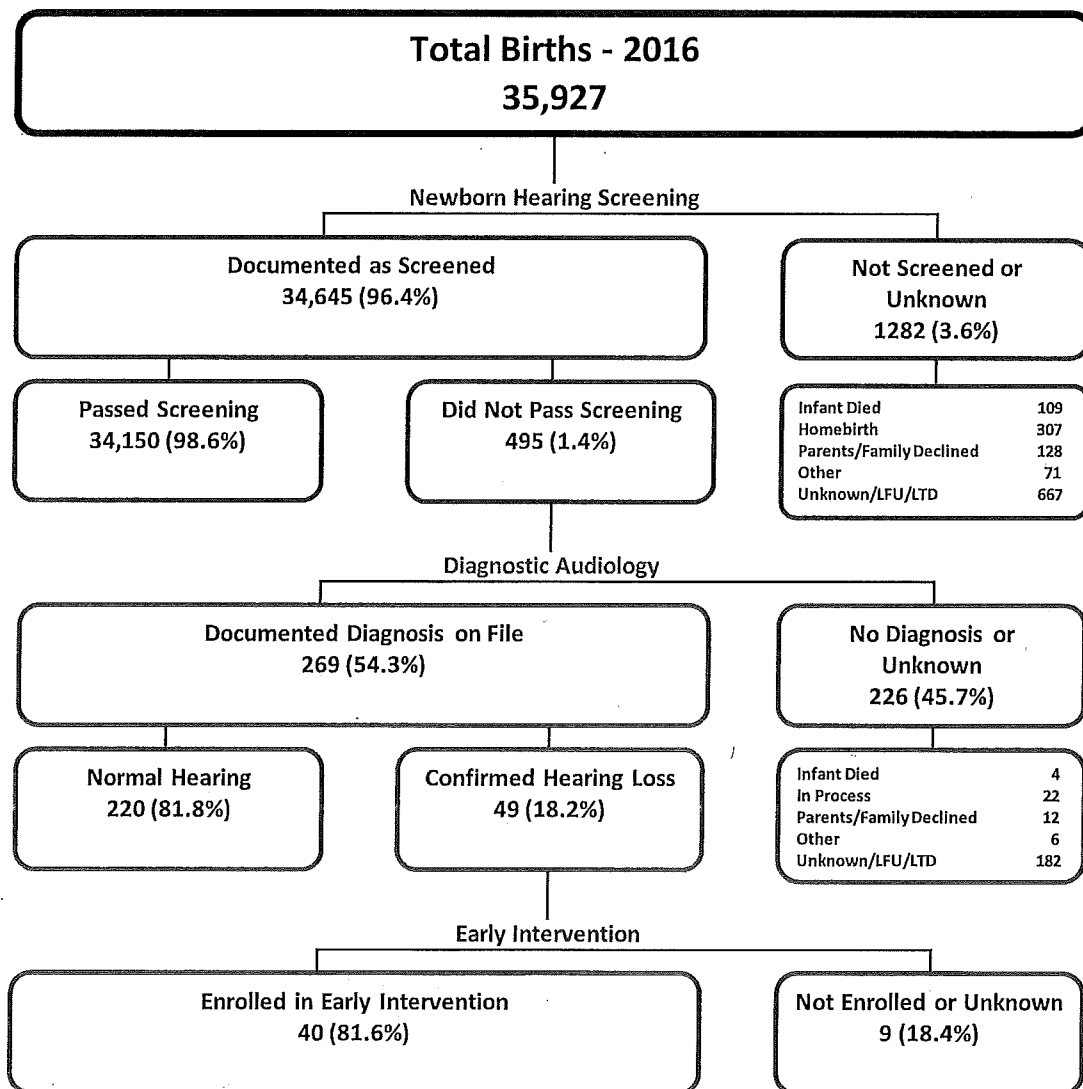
Total Births - 2016
35,927

Newborn Hearing Screening

Documented as Screened
34,645 (96.4%)

Not Screened or Unknown
1282 (3.6%)

Passed Screening
34,150 (98.6%)

Did Not Pass Screening
495 (1.4%)

| | |
|---|---|
| Infant Died | 109 |
| Homebirth | 307 |
| Parents/Family Declined | 128 |
| Other | 71 |
| Unknown/LFU/LTD | 667 |

Diagnostic Audiology

Documented Diagnosis on File
269 (54.3%)

No Diagnosis or Unknown
226 (45.7%)

Normal Hearing
220 (81.8%)

Confirmed Hearing Loss
49 (18.2%)

| | |
|---|---|
| Infant Died | 4 |
| In Process | 22 |
| Parents/Family Declined | 12 |
| Other | 6 |
| Unknown/LFU/LTD | 182 |

Early Intervention

Enrolled in Early Intervention
40 (81.6%)

Not Enrolled or Unknown
9 (18.4%)